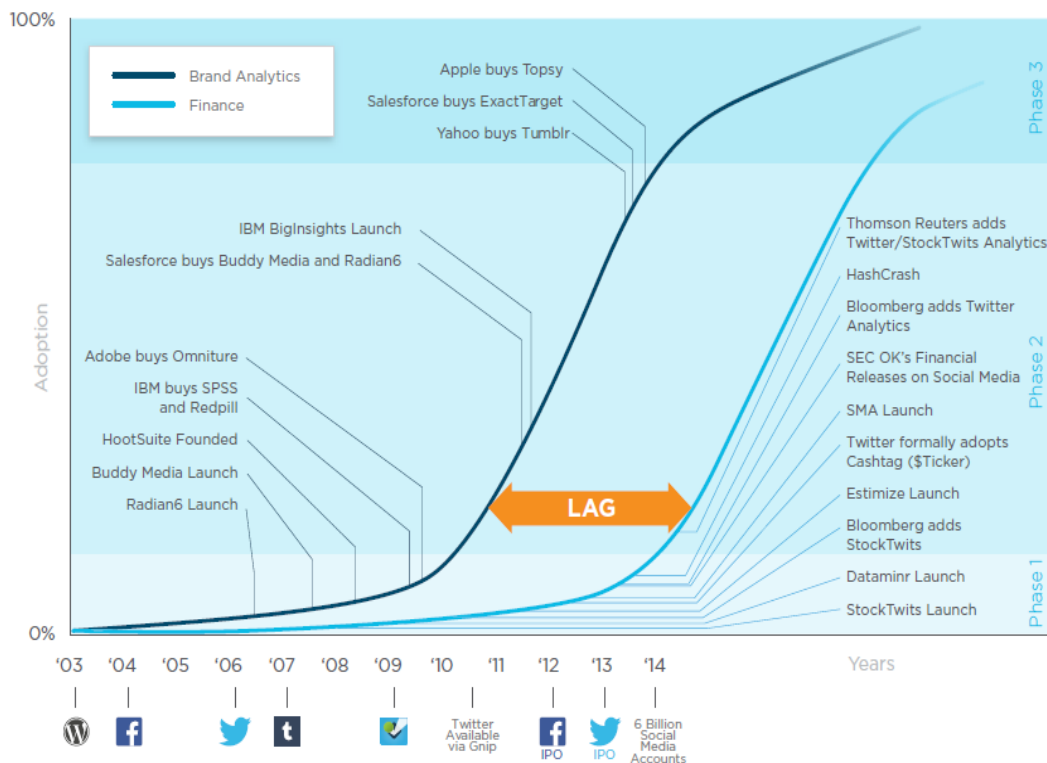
100%

Brand Analytics
Finance

Apple buys Topsy
Salesforce buys ExactTarget
Yahoo buys Tumblr

IBM BigInsights Launch
Salesforce buys Buddy Media and Radian6

Adobe buys Omniture
IBM buys SPSS and Redpill
HootSuite Founded
Buddy Media Launch
Radian6 Launch

LAG

Thomson Reuters adds Twitter/StockTwits Analytics
HashCrash
Bloomberg adds Twitter Analytics
SEC OK's Financial Releases on Social Media
SMA Launch
Twitter formally adopts Cashtag ($Ticker)
Estimize Launch
Bloomberg adds StockTwits
Dataminr Launch
StockTwits Launch

Phase 3
Phase 2
Phase 1

Adoption

0%

'03 '04 '05 '06 '07 '08 '09 '10 '11 '12 '13 '14

Years

Twitter Available via Gnip
IPO
IPO
6 Billion Social Media Accounts